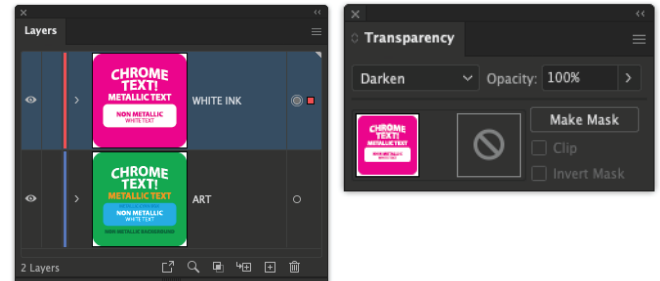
Layers

CHROME TEXT!
METALLIC TEXT
NON METALLIC
WHITE TEXT
WHITE INK

CHROME TEXT!
METALLIC TEXT
NON METALLIC
WHITE TEXT
NON METALLIC BACKGROUND
ART

2 Layers

Transparency

Darken
Opacity: 100%

CHROME TEXT!
METALLIC TEXT
NON METALLIC
WHITE TEXT

Make Mask
Clip
Invert Mask